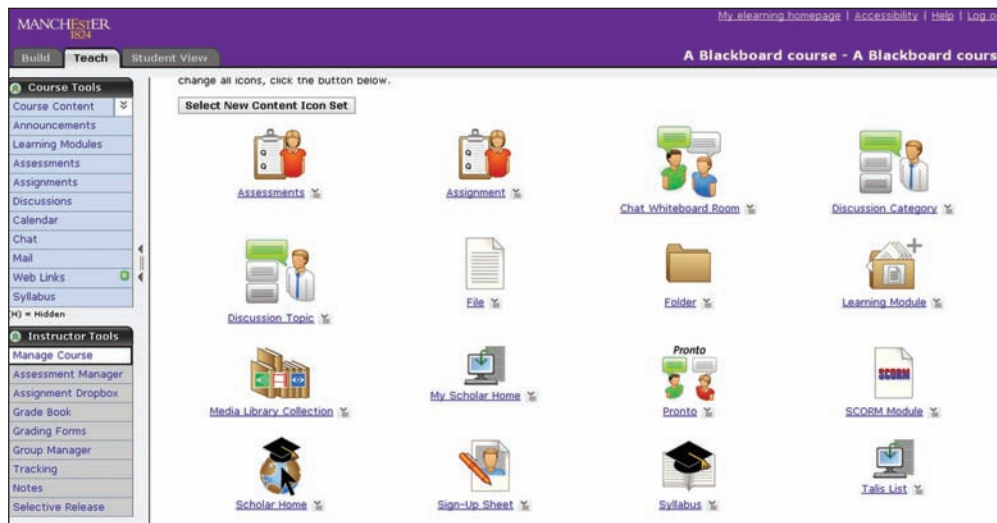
MANCHESTER 1824

My elearning homepage | Accessibility | Help | Log o

Build | Teach | Student View

A Blackboard course - A Blackboard cours

Course Tools
Course Content
Announcements
Learning Modules
Assessments
Assignments
Discussions
Calendar
Chat
Mail
Web Links
Syllabus
(H) = Hidden

Instructor Tools
Manage Course
Assessment Manager
Assignment Dropbox
Grade Book
Grading Forms
Group Manager
Tracking
Notes
Selective Release

change all icons, click the button below.

Select New Content Icon Set

Assessments

Assignment

Chat Whiteboard Room

Discussion Category

Discussion Topic

File

Folder

Learning Module

Media Library Collection

My Scholar Home

Pronto

Pronto

SCORM

SCORM Module

Scholar Home

Sign-Up Sheet

Syllabus

Talis List